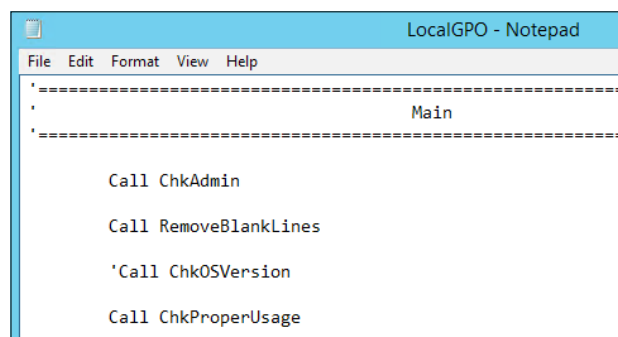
LocalGPO - Notepad

File Edit Format View Help

'=============================================================
'                                        Main
'=============================================================

Call ChkAdmin

Call RemoveBlankLines

'Call ChkOSVersion

Call ChkProperUsage